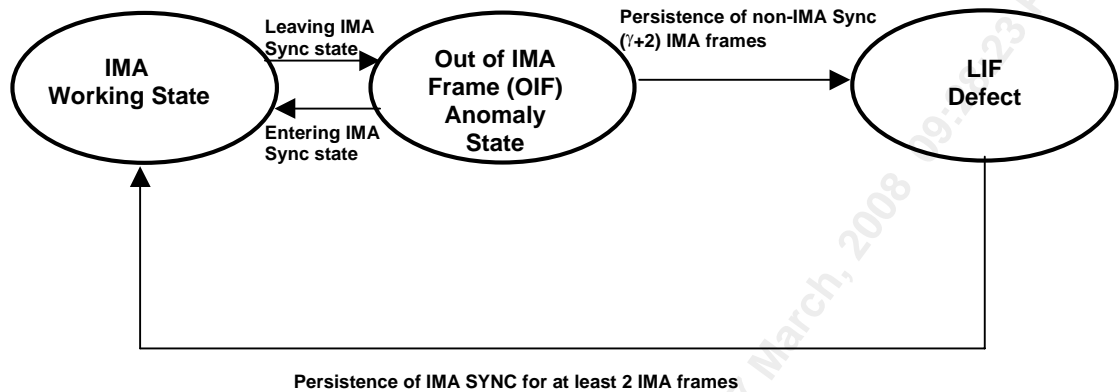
IMA Working State

Leaving IMA Sync state

Entering IMA Sync state

Out of IMA Frame (OIF) Anomaly State

Persistence of non-IMA Sync ($\gamma$+2) IMA frames

LIF Defect

Persistence of IMA SYNC for at least 2 IMA frames

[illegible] March, 2008 09:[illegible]